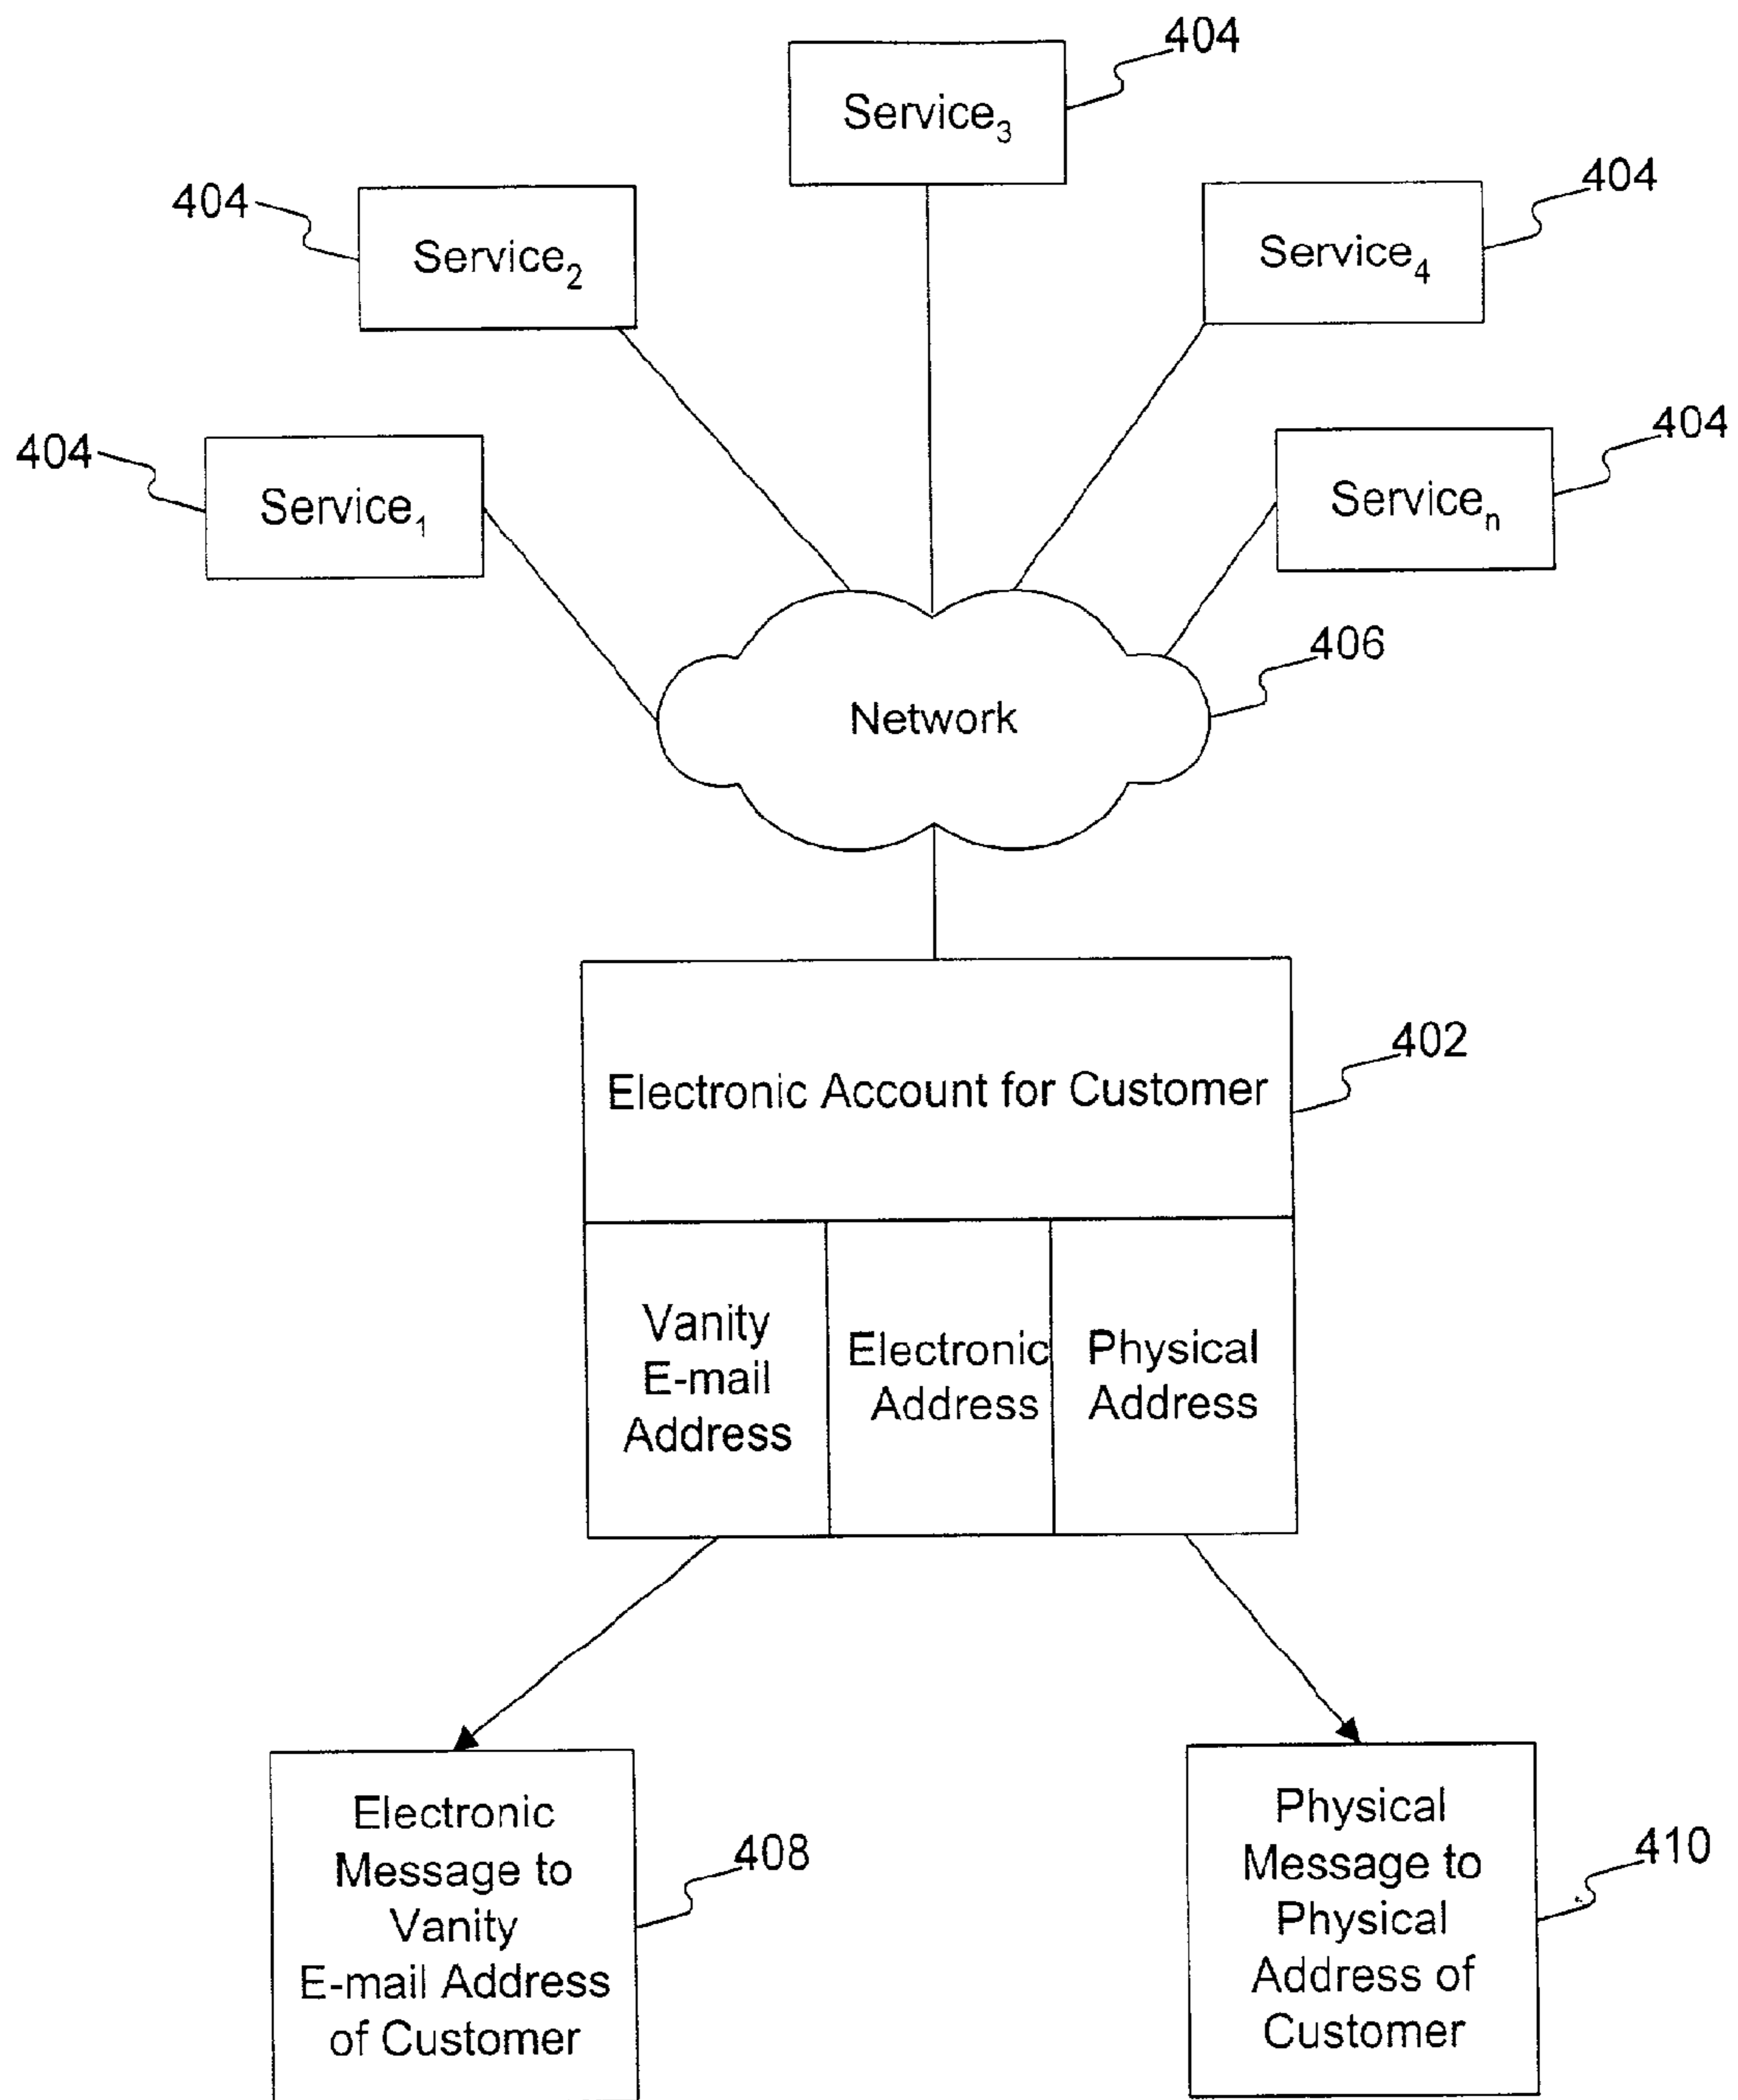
404

Service$_3$

404

Service$_2$

404

Service$_4$

404

Service$_1$

404

Service$_n$

Network

406

Electronic Account for Customer

402

Vanity E-mail Address

Electronic Address

Physical Address

Electronic Message to Vanity E-mail Address of Customer

408

Physical Message to Physical Address of Customer

410